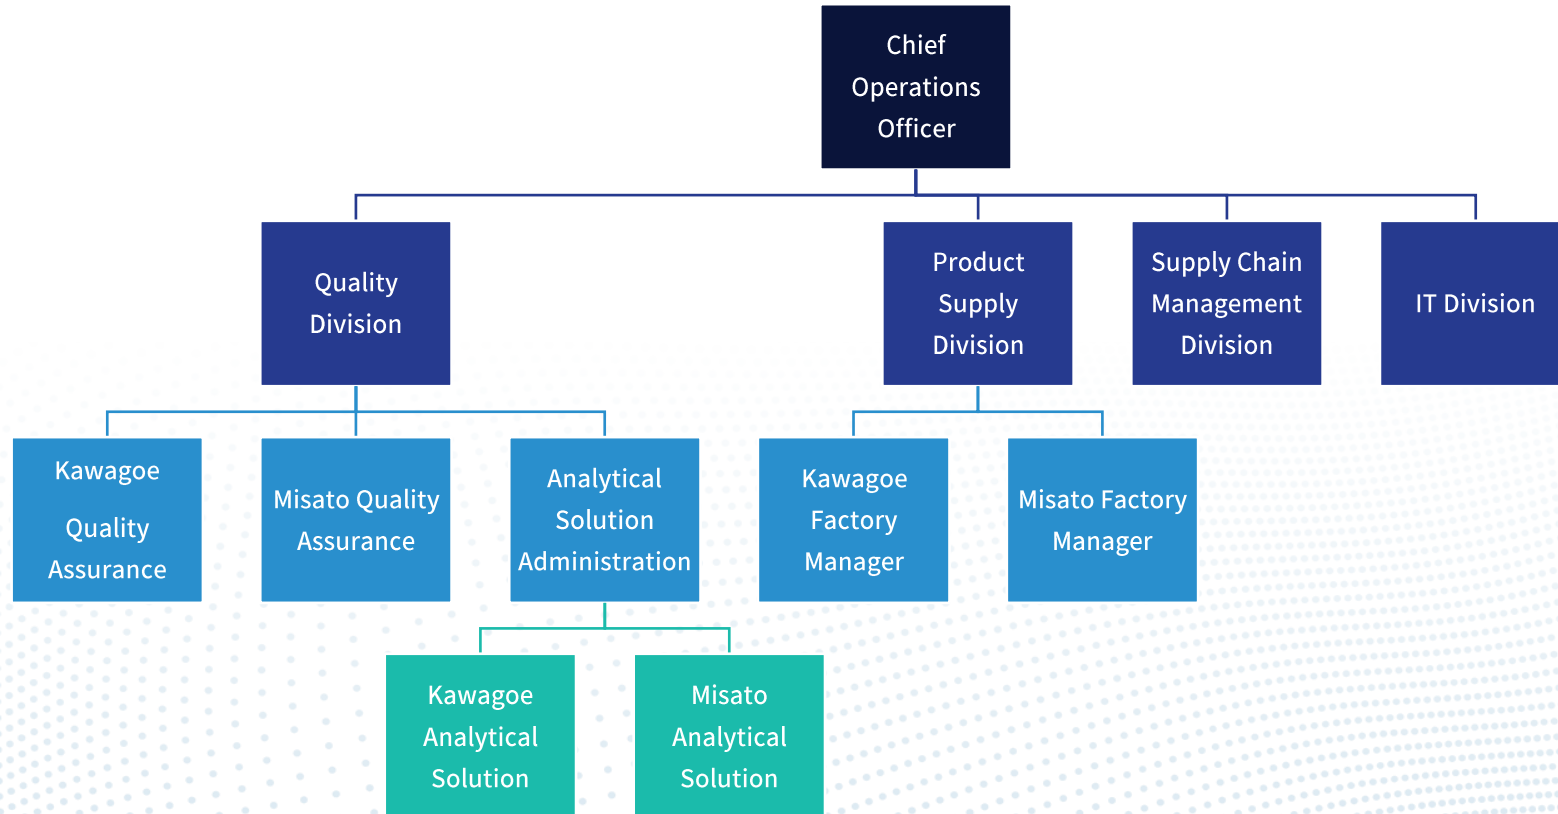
Chief Operations Officer

Quality Division

Product Supply Division

Supply Chain Management Division

IT Division

Kawagoe Quality Assurance

Misato Quality Assurance

Analytical Solution Administration

Kawagoe Factory Manager

Misato Factory Manager

Kawagoe Analytical Solution

Misato Analytical Solution